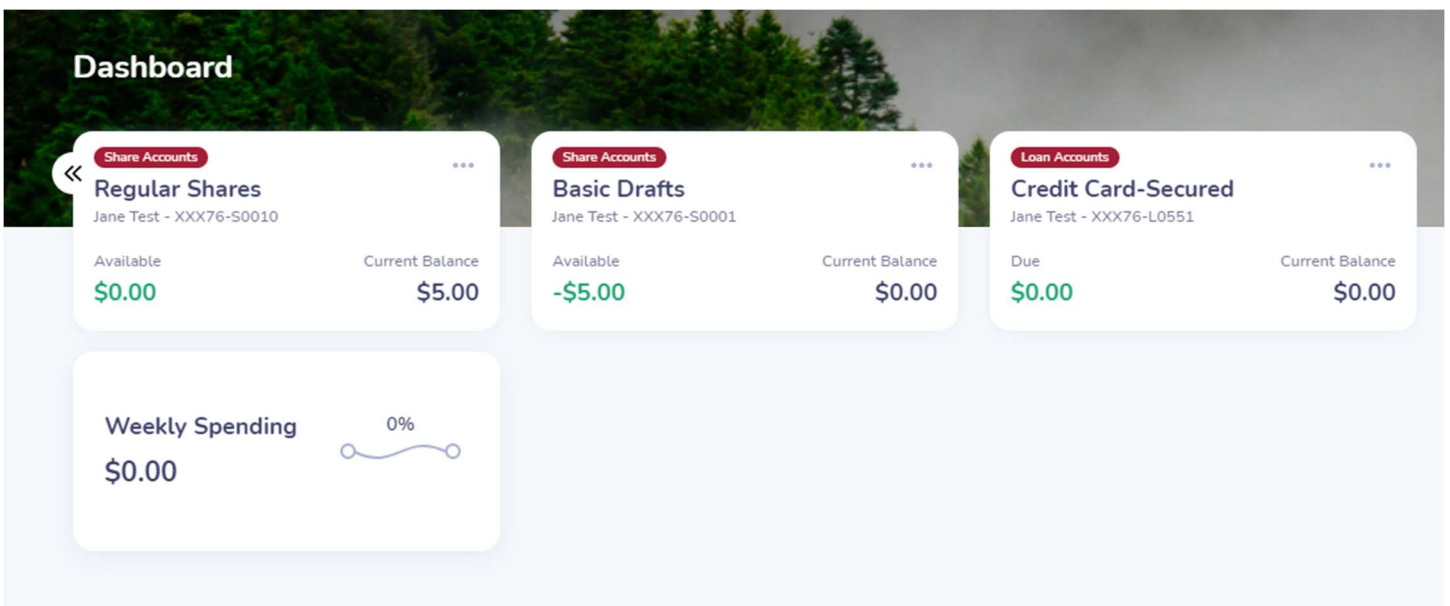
Dashboard

«

Share Accounts
Regular Shares
Jane Test - XXX76-S0010
Available
$0.00
Current Balance
$5.00

Share Accounts
Basic Drafts
Jane Test - XXX76-S0001
Available
-$5.00
Current Balance
$0.00

Loan Accounts
Credit Card-Secured
Jane Test - XXX76-L0551
Due
$0.00
Current Balance
$0.00

Weekly Spending
$0.00
0%